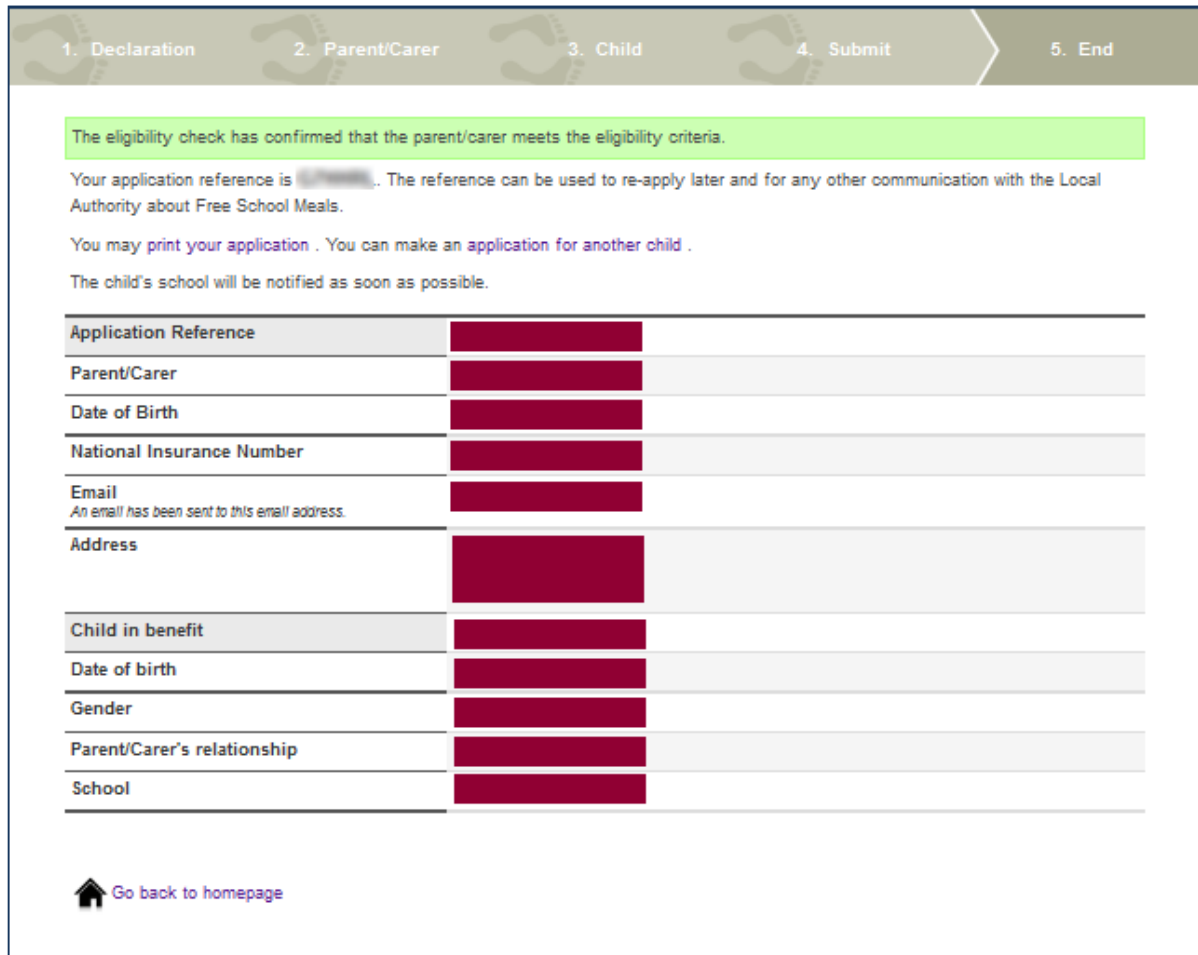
1. Declaration 2. Parent/Carer 3. Child 4. Submit 5. End

The eligibility check has confirmed that the parent/carer meets the eligibility criteria.

Your application reference is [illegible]. The reference can be used to re-apply later and for any other communication with the Local Authority about Free School Meals.

You may print your application . You can make an application for another child .

The child's school will be notified as soon as possible.

| | |
|---|---|
| Application Reference | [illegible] |
| Parent/Carer | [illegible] |
| Date of Birth | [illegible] |
| National Insurance Number | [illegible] |
| Email<br>An email has been sent to this email address. | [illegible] |
| Address | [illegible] |
| Child in benefit | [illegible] |
| Date of birth | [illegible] |
| Gender | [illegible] |
| Parent/Carer's relationship | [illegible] |
| School | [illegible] |

Go back to homepage